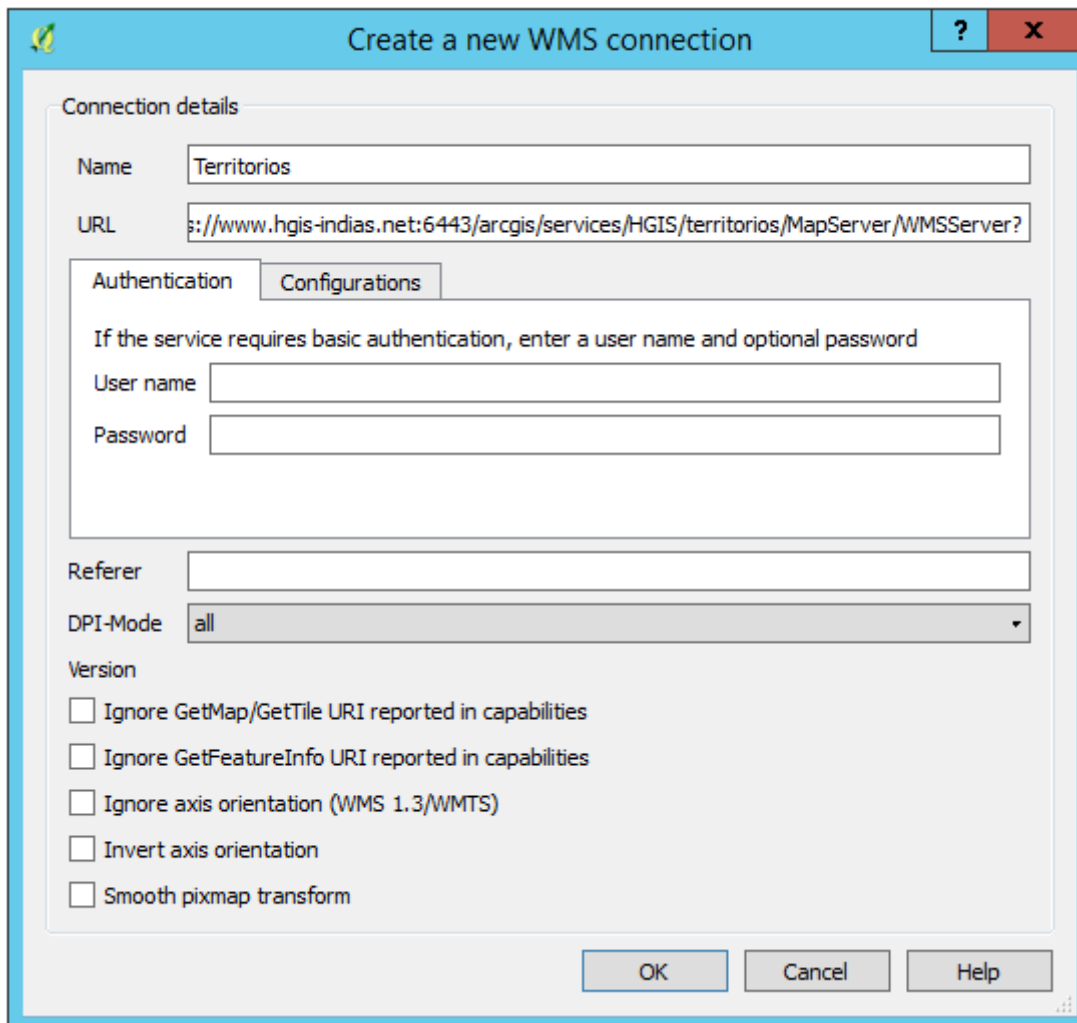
Create a new WMS connection

?

x

Connection details

Name Territorios

URL s://www.hgis-indias.net:6443/arcgis/services/HGIS/territorios/MapServer/WMSServer?

Authentication

Configurations

If the service requires basic authentication, enter a user name and optional password

User name

Password

Referer

DPI-Mode all

Version

Ignore GetMap/GetTile URI reported in capabilities

Ignore GetFeatureInfo URI reported in capabilities

Ignore axis orientation (WMS 1.3/WMTS)

Invert axis orientation

Smooth pixmap transform

OK

Cancel

Help